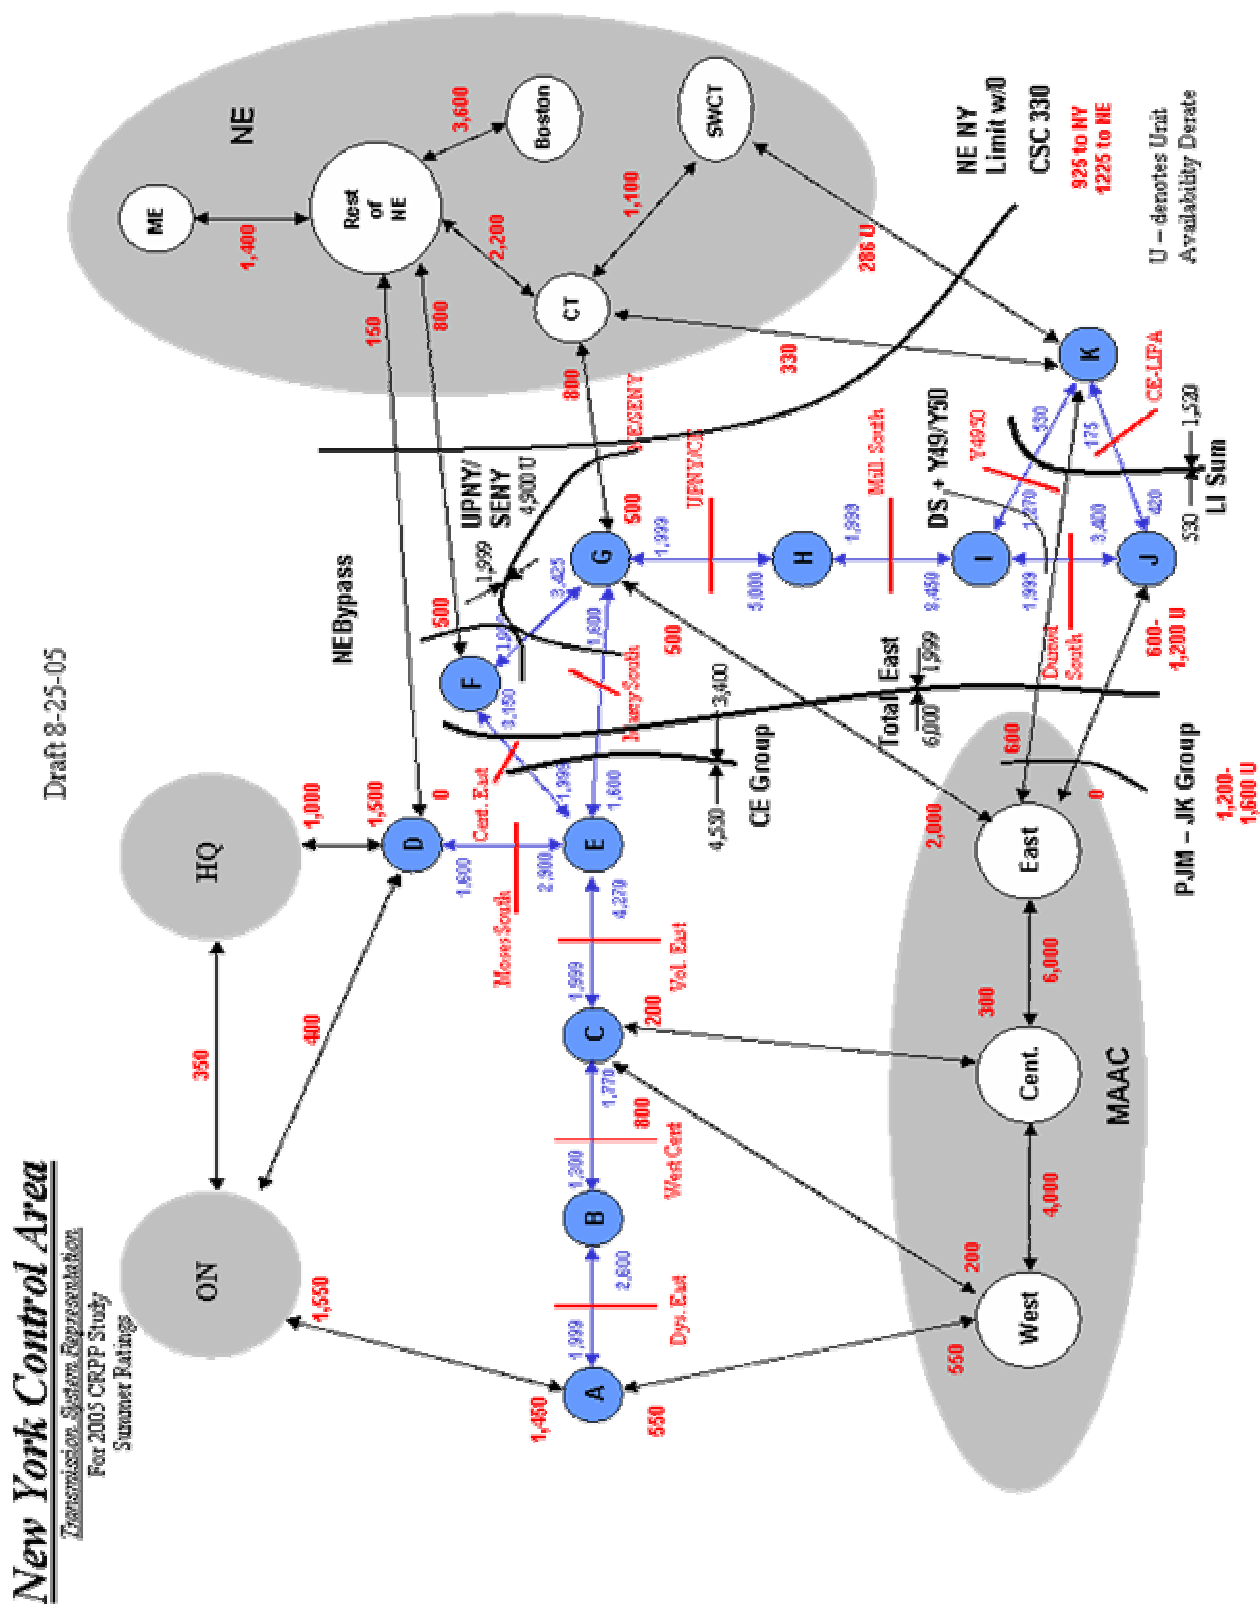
New York Control Area
Transmission System Representation
For 2005 CRPP Study
Summer Ratings

Draft 8-25-05

NE
ME
Rest of NE
Boston
SWCT
CT
1,400
3,600
2,200
1,100
150
800
800
286 U
330

NE NY Limit w/0 CSC 330
925 to NY
1225 to NE

U – denotes Unit Availability Derate

HQ
ON
350
400
1,000
1,500
0
1,550
1,450
550

A
B
C
D
E
F
G
H
I
J
K

1,999
2,650
1,300
1,770
800
1,999
4,270
2,900
1,600
200
1,999
1,600
3,150
1,999
3,425
1,999
1,600
500
500
500
1,999
5,000
1,999
9,450
1,999
3,400
420
1,270
530
175
1,520
530
600-
1,200 U

Dys. East
West Cent
Vol. East
Moses South
Cent. East
Total East
CE Group
UPNY/SENY
4,900 U
UPNY/CE
NE/SENY
Millwood South
Mill. South
Dunwoodie South
Dunwd South
DS + Y49/Y50
Y49/50
CE-LIPA
LI Sum
NE Bypass
4,530
3,400
6,000
1,999

MAAC
West
Cent.
East
550
200
4,000
300
6,000
2,000
600
0
PJM – JK Group
1,200-
1,600 U